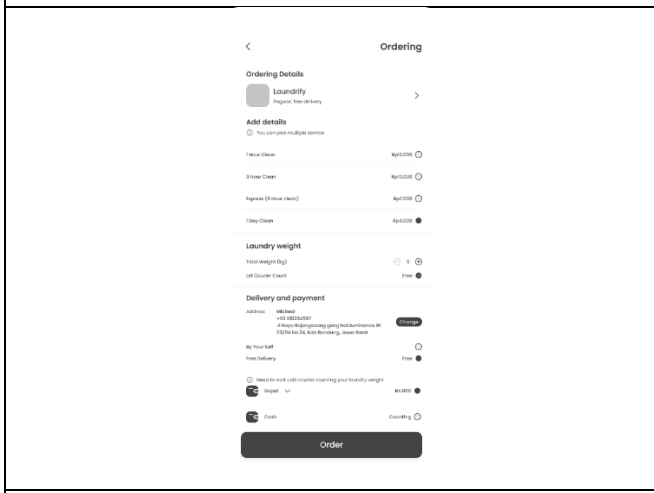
Ordering

Ordering Details

Laundrify
Regular, free delivery

Add details
You can pick multiple service

1 Hour Clean Rp12.000

3 Hour Clean Rp10.000

Express (6 Hour clean) Rp7.000

1 Day Clean Rp4.000

Laundry weight

Total Weight (kg) 0

Let Courier Count Free

Delivery and payment

Address Michael
+62 08123c567
Jl Raya Bojongsoang gang Rukiatminance Rt 03/04 No.34, Kab Bandung, Jawa Barat

Change

By Your Self

Free Delivery Free

Need to wait until courier counting your laundry weight

Gopai Rp.000

Cash Counting

Order